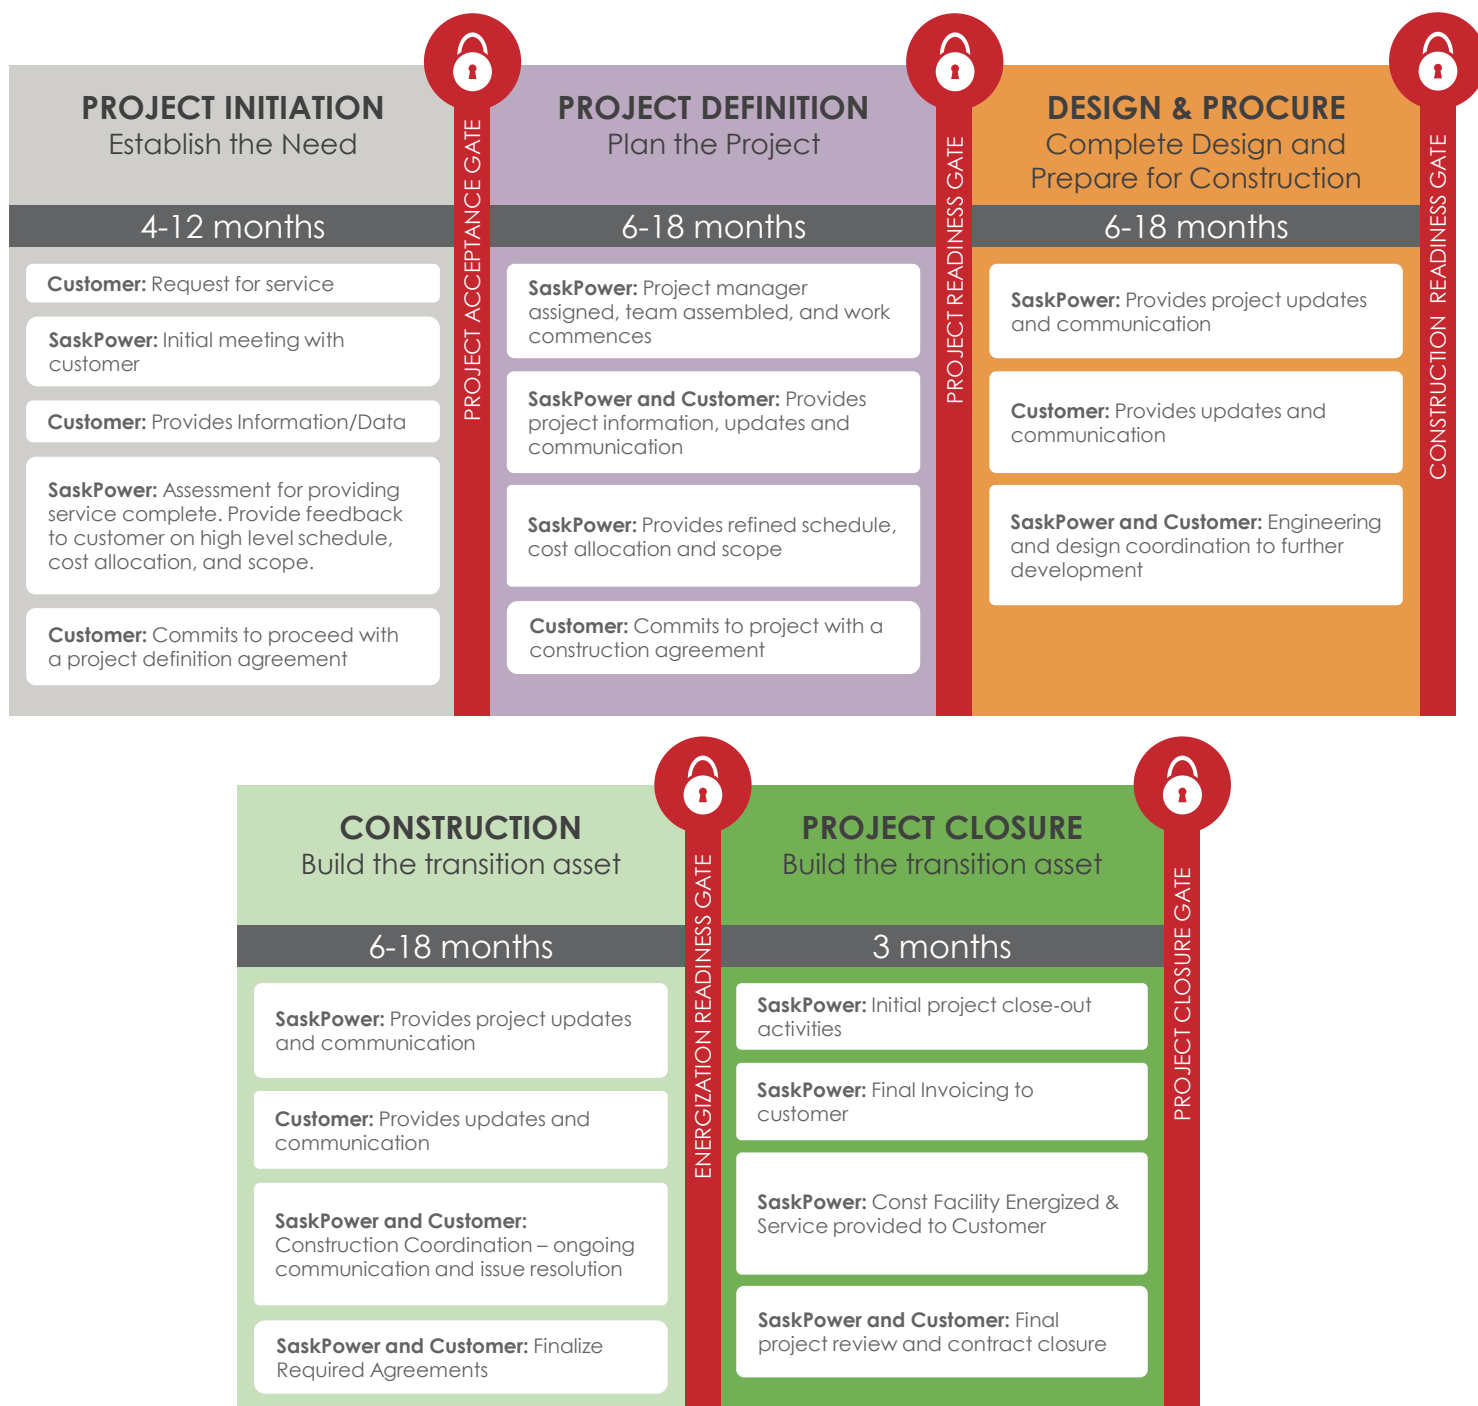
PROJECT INITIATION
Establish the Need

4-12 months

Customer: Request for service

SaskPower: Initial meeting with customer

Customer: Provides Information/Data

SaskPower: Assessment for providing service complete. Provide feedback to customer on high level schedule, cost allocation, and scope.

Customer: Commits to proceed with a project definition agreement

PROJECT ACCEPTANCE GATE

PROJECT DEFINITION
Plan the Project

6-18 months

SaskPower: Project manager assigned, team assembled, and work commences

SaskPower and Customer: Provides project information, updates and communication

SaskPower: Provides refined schedule, cost allocation and scope

Customer: Commits to project with a construction agreement

PROJECT READINESS GATE

DESIGN & PROCURE
Complete Design and Prepare for Construction

6-18 months

SaskPower: Provides project updates and communication

Customer: Provides updates and communication

SaskPower and Customer: Engineering and design coordination to further development

CONSTRUCTION READINESS GATE

CONSTRUCTION
Build the transition asset

6-18 months

SaskPower: Provides project updates and communication

Customer: Provides updates and communication

SaskPower and Customer: Construction Coordination – ongoing communication and issue resolution

SaskPower and Customer: Finalize Required Agreements

ENERGIZATION READINESS GATE

PROJECT CLOSURE
Build the transition asset

3 months

SaskPower: Initial project close-out activities

SaskPower: Final Invoicing to customer

SaskPower: Const Facility Energized & Service provided to Customer

SaskPower and Customer: Final project review and contract closure

PROJECT CLOSURE GATE